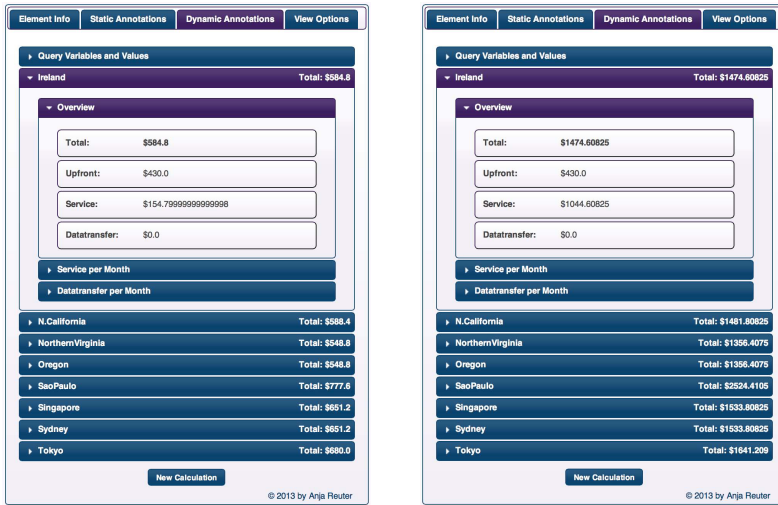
Element Info | Static Annotations | Dynamic Annotations | View Options

Query Variables and Values

Ireland Total: $584.8

Overview

Total: $584.8

Upfront: $430.0

Service: $154.79999999999998

Datatransfer: $0.0

Service per Month

Datatransfer per Month

N.California Total: $588.4

NorthernVirginia Total: $548.8

Oregon Total: $548.8

SaoPaulo Total: $777.6

Singapore Total: $651.2

Sydney Total: $651.2

Tokyo Total: $680.0

New Calculation

© 2013 by Anja Reuter

Element Info | Static Annotations | Dynamic Annotations | View Options

Query Variables and Values

Ireland Total: $1474.60825

Overview

Total: $1474.60825

Upfront: $430.0

Service: $1044.60825

Datatransfer: $0.0

Service per Month

Datatransfer per Month

N.California Total: $1481.80825

NorthernVirginia Total: $1356.4075

Oregon Total: $1356.4075

SaoPaulo Total: $2524.4105

Singapore Total: $1533.80825

Sydney Total: $1533.80825

Tokyo Total: $1641.209

New Calculation

© 2013 by Anja Reuter